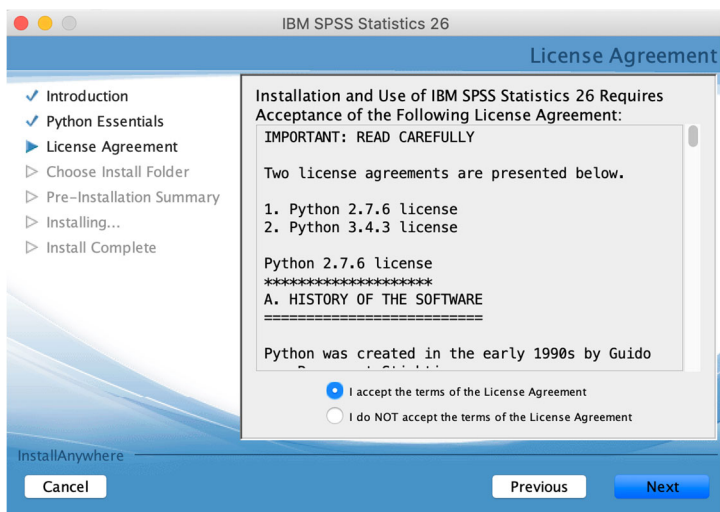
IBM SPSS Statistics 26

License Agreement

Introduction
Python Essentials
License Agreement
Choose Install Folder
Pre-Installation Summary
Installing...
Install Complete

Installation and Use of IBM SPSS Statistics 26 Requires Acceptance of the Following License Agreement:

IMPORTANT: READ CAREFULLY

Two license agreements are presented below.

1. Python 2.7.6 license
2. Python 3.4.3 license

Python 2.7.6 license
********************
A. HISTORY OF THE SOFTWARE
==========================

Python was created in the early 1990s by Guido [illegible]

I accept the terms of the License Agreement
I do NOT accept the terms of the License Agreement

InstallAnywhere

Cancel
Previous
Next